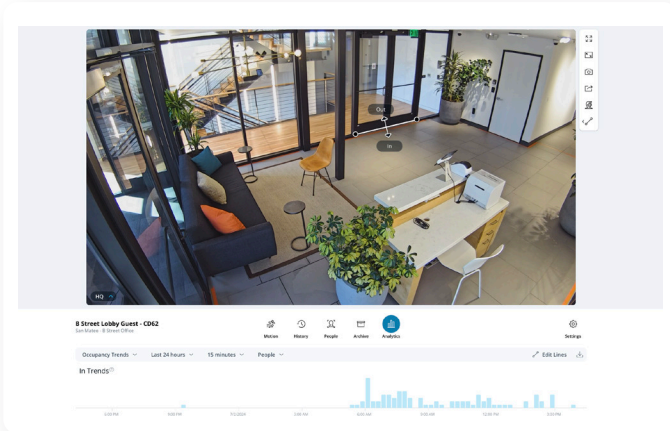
Out

In

HQ

B Street Lobby Guest - CD62
San Mateo - B Street Office

Motion History People Archive Analytics

Settings

Occupancy Trends Last 24 hours 15 minutes People

Edit Lines

In Trends

3:00 PM 6:00 PM 7/1/2024 3:00 AM 6:00 AM 9:00 AM 12:00 PM 3:00 PM